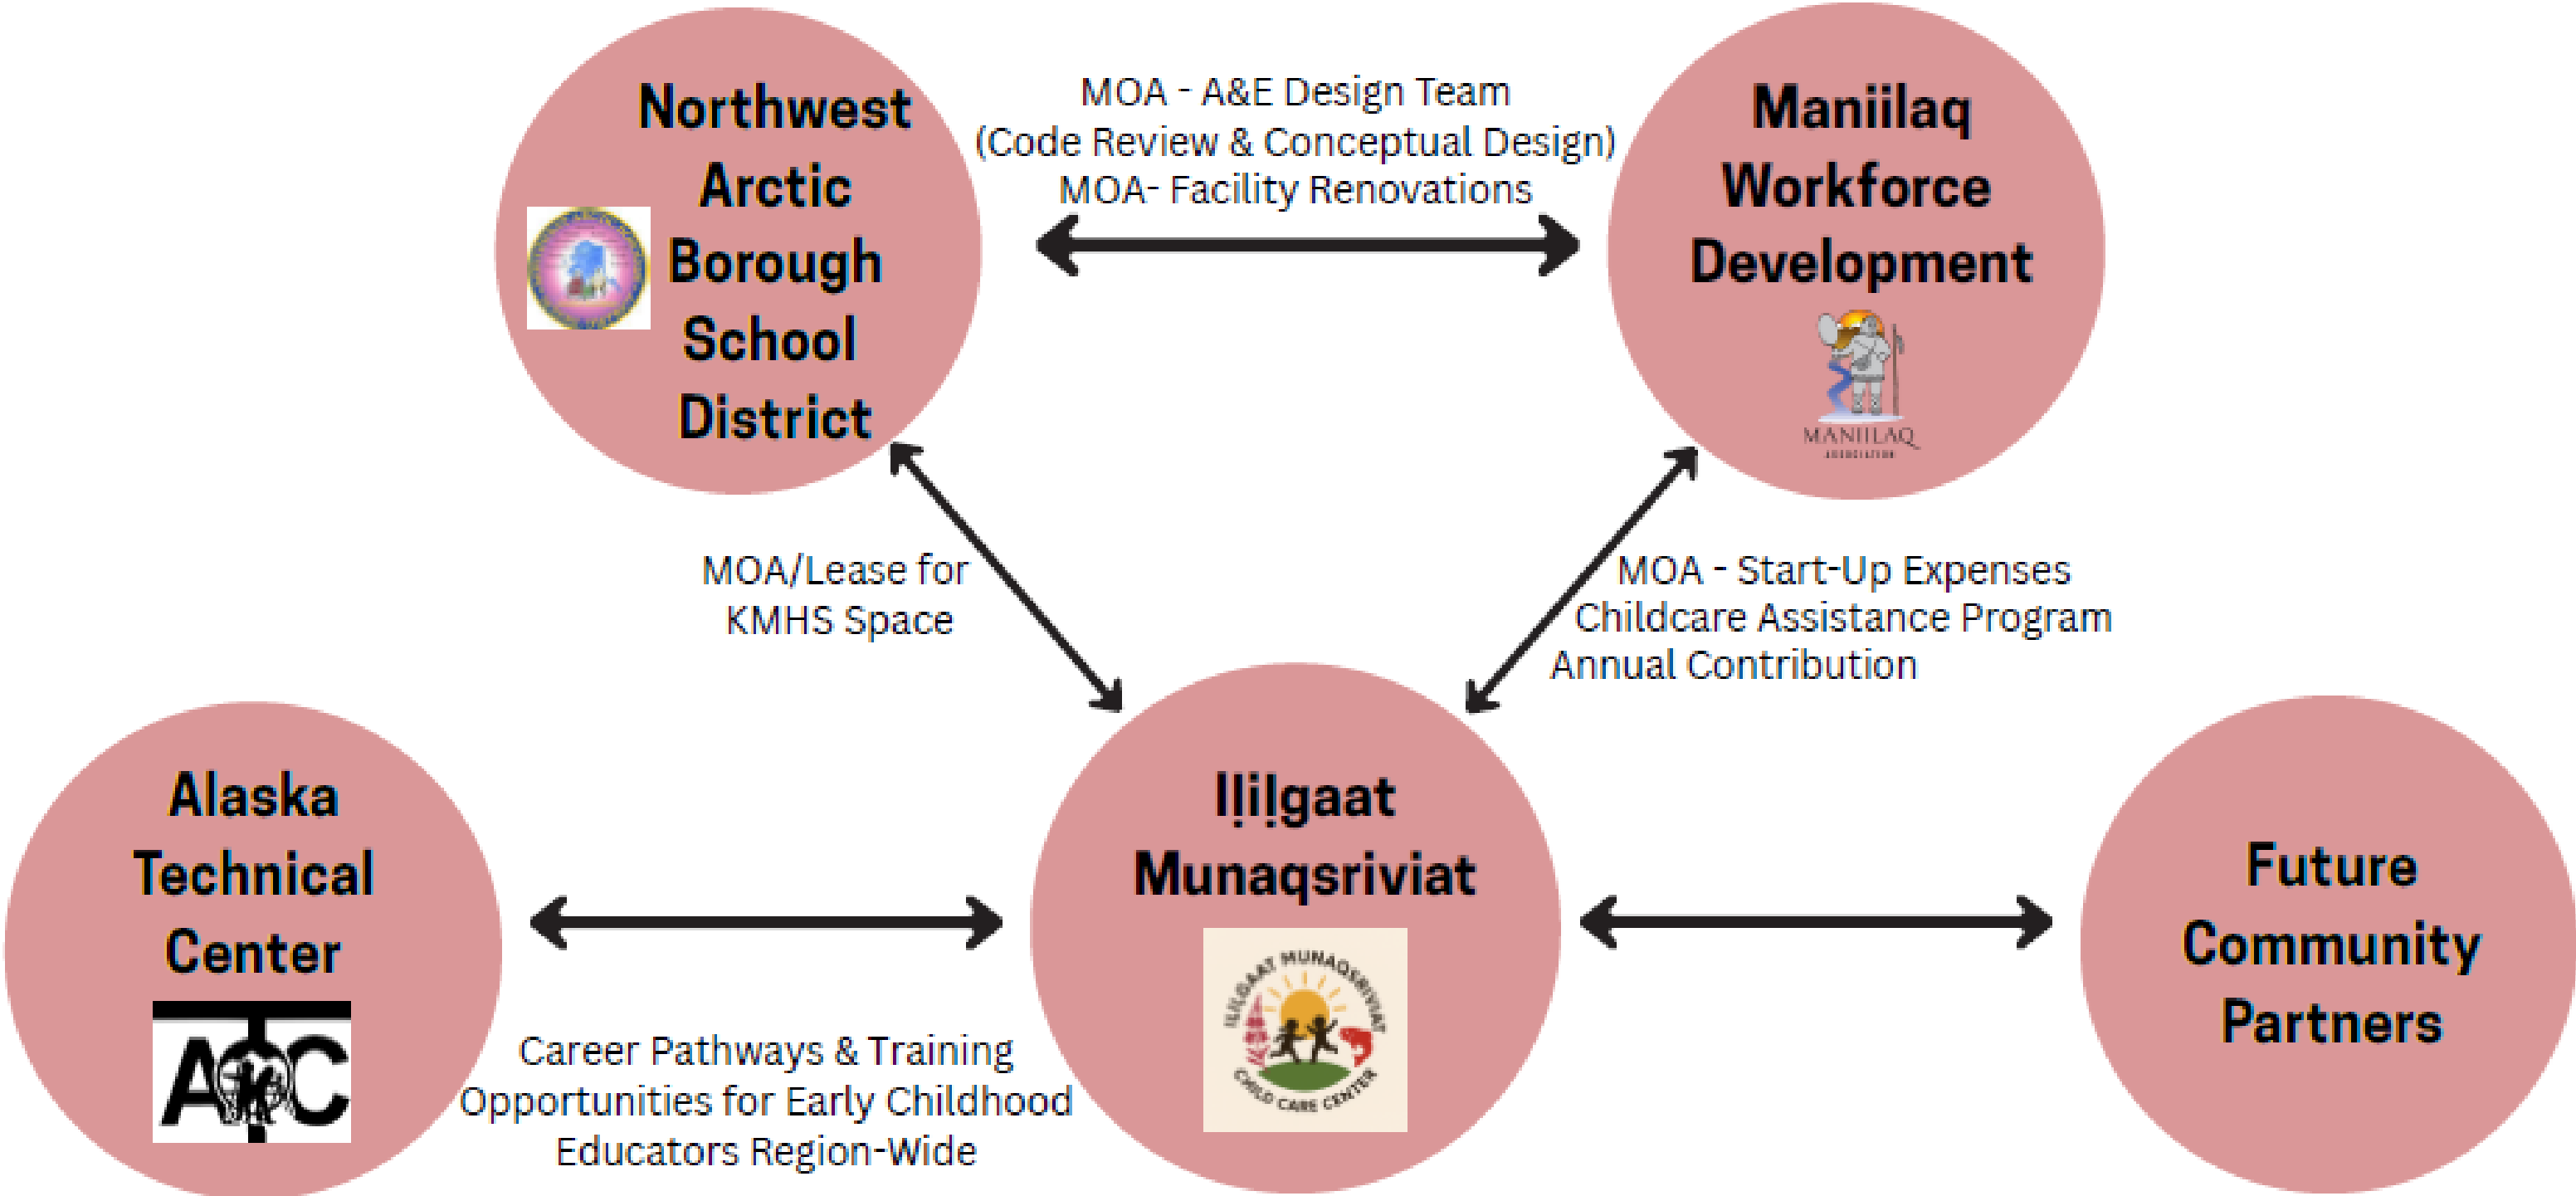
Northwest Arctic Borough School District

MOA - A&E Design Team
(Code Review & Conceptual Design)
MOA- Facility Renovations

Maniilaq Workforce Development

MANIILAQ

MOA/Lease for KMHS Space

MOA - Start-Up Expenses
Childcare Assistance Program
Annual Contribution

Alaska Technical Center

ATC

Iḷiḷgaat Munaqsriviat

ILILGAAT MUNAQSRIVIAT
CHILD CARE CENTER

Future Community Partners

Career Pathways & Training Opportunities for Early Childhood Educators Region-Wide